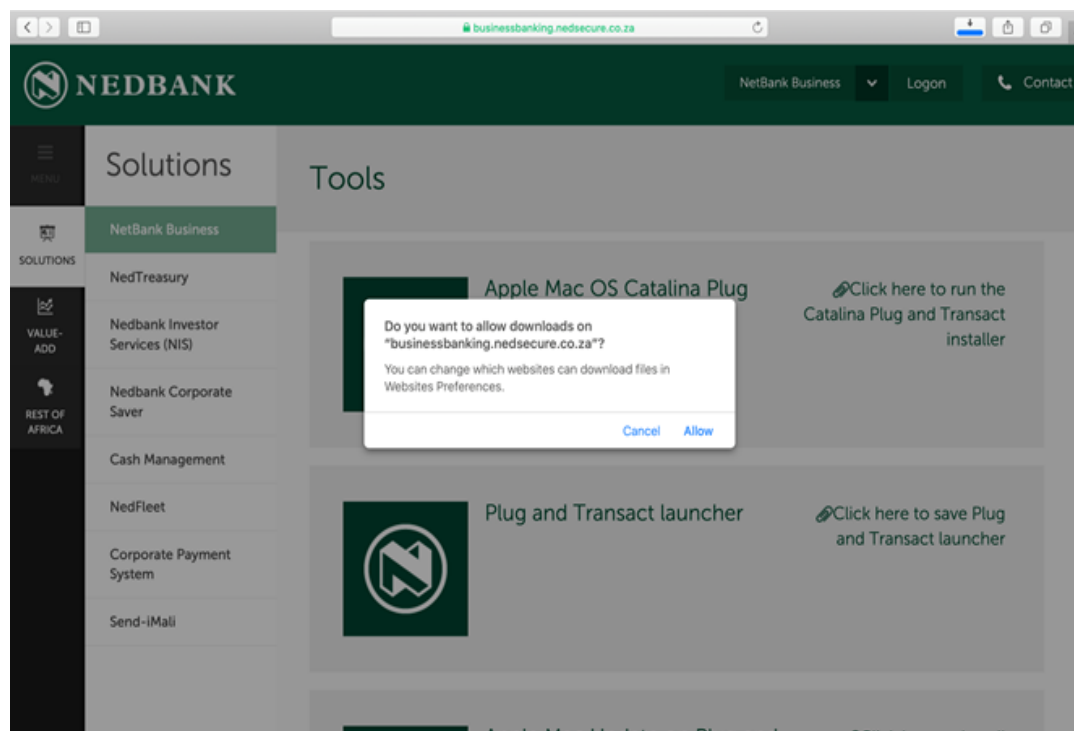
businessbanking.nedsecure.co.za

NEDBANK

NetBank Business

Logon

Contact

MENU

SOLUTIONS

VALUE-ADD

REST OF AFRICA

Solutions

NetBank Business

NedTreasury

Nedbank Investor Services (NIS)

Nedbank Corporate Saver

Cash Management

NedFleet

Corporate Payment System

Send-iMali

Tools

Apple Mac OS Catalina Plug

Click here to run the Catalina Plug and Transact installer

Do you want to allow downloads on "businessbanking.nedsecure.co.za"?

You can change which websites can download files in Websites Preferences.

Cancel Allow

Plug and Transact launcher

Click here to save Plug and Transact launcher

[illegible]